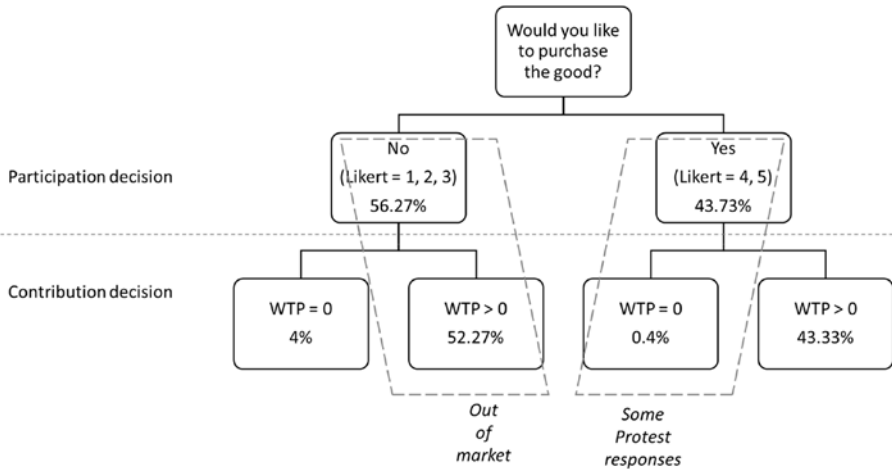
Would you like to purchase the good?

Participation decision

No
(Likert = 1, 2, 3)
56.27%

Yes
(Likert = 4, 5)
43.73%

Contribution decision

WTP = 0
4%

WTP > 0
52.27%

WTP = 0
0.4%

WTP > 0
43.33%

Out of market

Some Protest responses